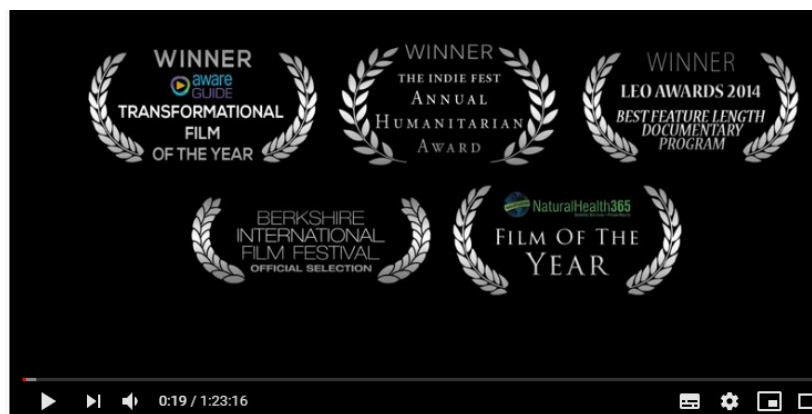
WINNER
aware GUIDE
TRANSFORMATIONAL FILM OF THE YEAR

WINNER
THE INDIE FEST
ANNUAL HUMANITARIAN AWARD

WINNER
LEO AWARDS 2014
BEST FEATURE LENGTH DOCUMENTARY PROGRAM

BERKSHIRE INTERNATIONAL FILM FESTIVAL
OFFICIAL SELECTION

NaturalHealth365
FILM OF THE YEAR

0:19 / 1:23:16